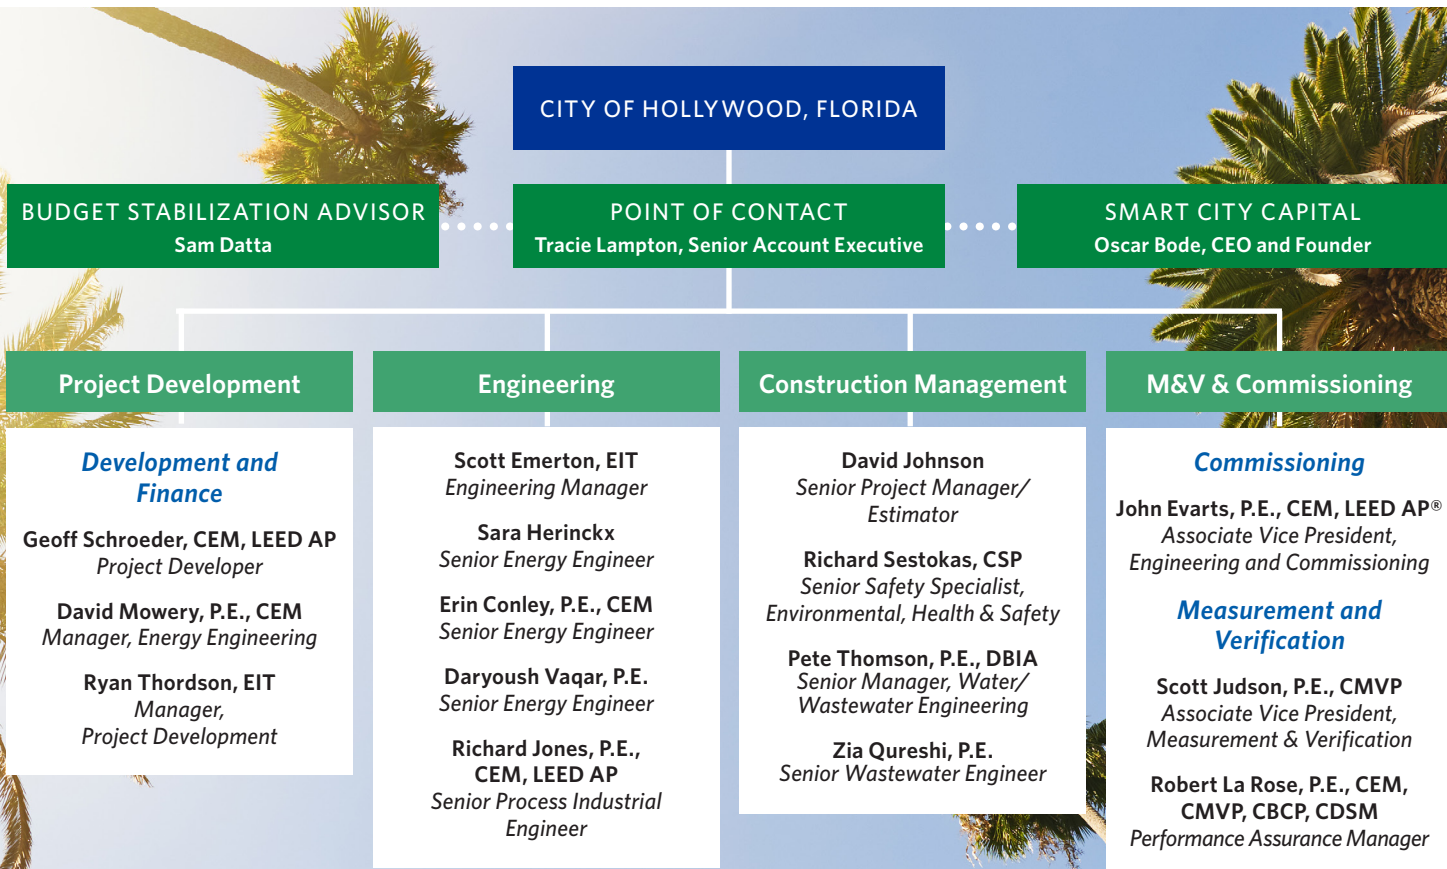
CITY OF HOLLYWOOD, FLORIDA

BUDGET STABILIZATION ADVISOR
Sam Datta

POINT OF CONTACT
Tracie Lampton, Senior Account Executive

SMART CITY CAPITAL
Oscar Bode, CEO and Founder

Project Development

Development and Finance

Geoff Schroeder, CEM, LEED AP
Project Developer

David Mowery, P.E., CEM
Manager, Energy Engineering

Ryan Thordson, EIT
Manager, Project Development

Engineering

Scott Emerton, EIT
Engineering Manager

Sara Herinckx
Senior Energy Engineer

Erin Conley, P.E., CEM
Senior Energy Engineer

Daryoush Vaqar, P.E.
Senior Energy Engineer

Richard Jones, P.E., CEM, LEED AP
Senior Process Industrial Engineer

Construction Management

David Johnson
Senior Project Manager/ Estimator

Richard Sestokas, CSP
Senior Safety Specialist, Environmental, Health & Safety

Pete Thomson, P.E., DBIA
Senior Manager, Water/ Wastewater Engineering

Zia Qureshi, P.E.
Senior Wastewater Engineer

M&V & Commissioning

Commissioning

John Evarts, P.E., CEM, LEED AP®
Associate Vice President, Engineering and Commissioning

Measurement and Verification

Scott Judson, P.E., CMVP
Associate Vice President, Measurement & Verification

Robert La Rose, P.E., CEM, CMVP, CBCP, CDSM
Performance Assurance Manager